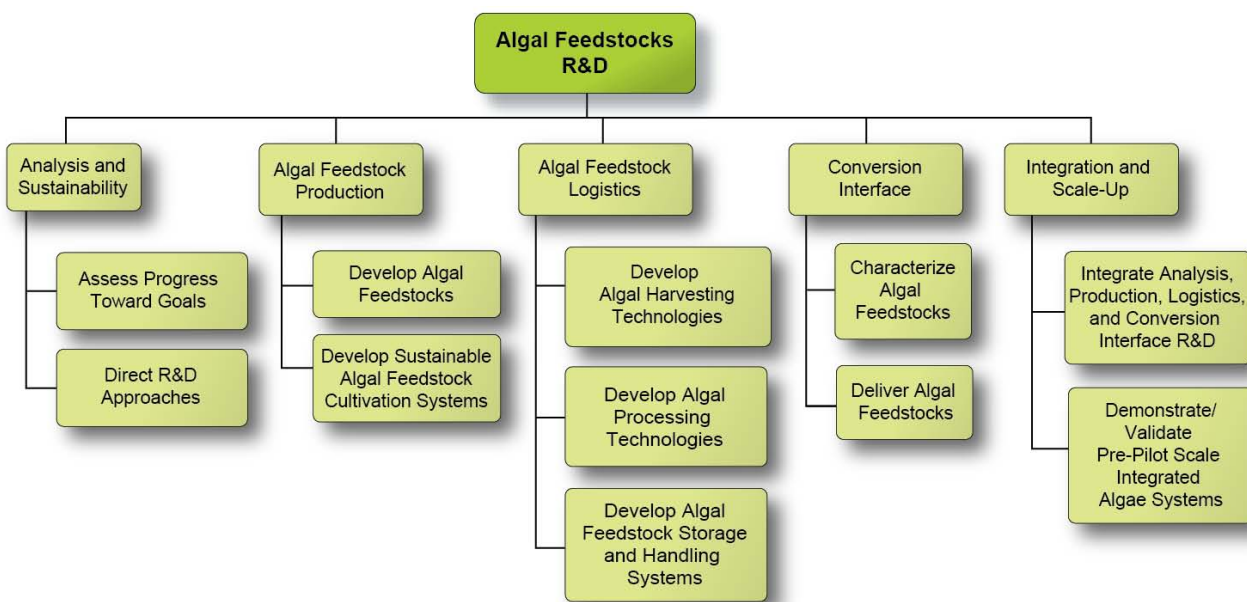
Algal Feedstocks R&D

Analysis and Sustainability

Assess Progress Toward Goals

Direct R&D Approaches

Algal Feedstock Production

Develop Algal Feedstocks

Develop Sustainable Algal Feedstock Cultivation Systems

Algal Feedstock Logistics

Develop Algal Harvesting Technologies

Develop Algal Processing Technologies

Develop Algal Feedstock Storage and Handling Systems

Conversion Interface

Characterize Algal Feedstocks

Deliver Algal Feedstocks

Integration and Scale-Up

Integrate Analysis, Production, Logistics, and Conversion Interface R&D

Demonstrate/ Validate Pre-Pilot Scale Integrated Algae Systems